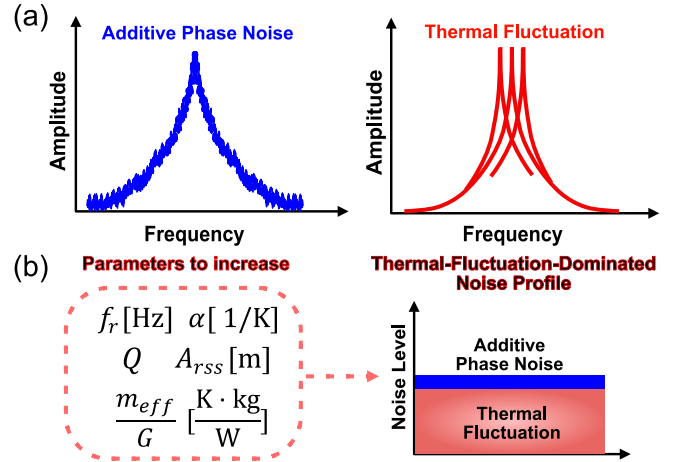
(a)

Additive Phase Noise

Amplitude

Frequency

Thermal Fluctuation

Amplitude

Frequency

(b)

Parameters to increase

$f_r\,[\mathrm{Hz}]$ $\alpha\,[1/\mathrm{K}]$

$Q$ $A_{rss}\,[\mathrm{m}]$

$\frac{m_{eff}}{G}\,[\frac{\mathrm{K}\cdot\mathrm{kg}}{\mathrm{W}}]$

Thermal-Fluctuation-Dominated Noise Profile

Noise Level

Additive Phase Noise

Thermal Fluctuation